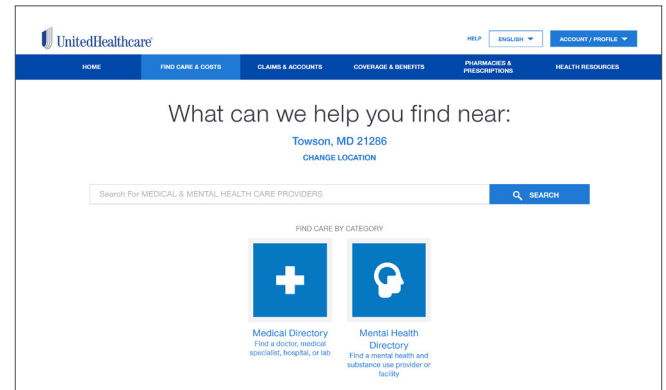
UnitedHealthcare

HELP ENGLISH ACCOUNT / PROFILE

HOME FIND CARE & COSTS CLAIMS & ACCOUNTS COVERAGE & BENEFITS PHARMACIES & PRESCRIPTIONS HEALTH RESOURCES

What can we help you find near:

Towson, MD 21286

CHANGE LOCATION

Search For MEDICAL & MENTAL HEALTH CARE PROVIDERS

SEARCH

FIND CARE BY CATEGORY

Medical Directory
Find a doctor, medical specialist, hospital, or lab

Mental Health Directory
Find a mental health and substance use provider or facility